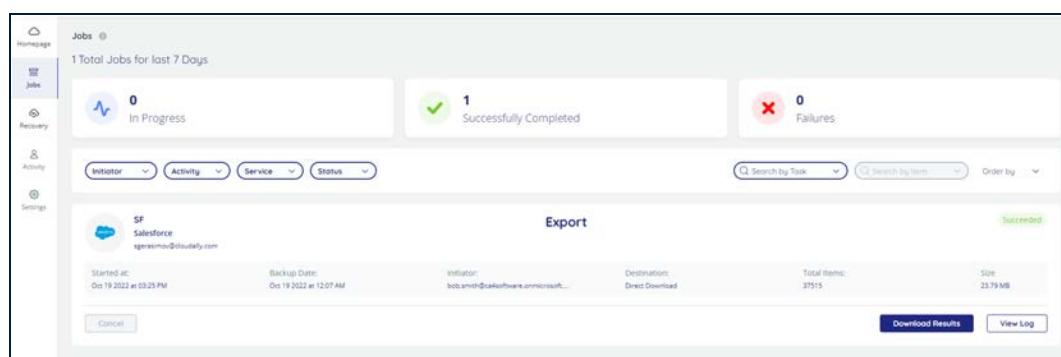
Homepage
Jobs
Recovery
Activity
Settings

Jobs

1 Total Jobs for last 7 Days

0
In Progress

1
Successfully Completed

0
Failures

Initiator
Activity
Service
Status

Search by Task
Search by Item
Order by

SF
Salesforce
sgerasimov@cloudally.com

Export

Succeeded

Started at:
Oct 19 2022 at 03:25 PM

Backup Date:
Oct 19 2022 at 12:07 AM

Initiator:
bob.smith@ca4software.onmicrosoft...

Destination:
Direct Download

Total Items:
37515

Size:
23.79 MB

Cancel

Download Results

View Log